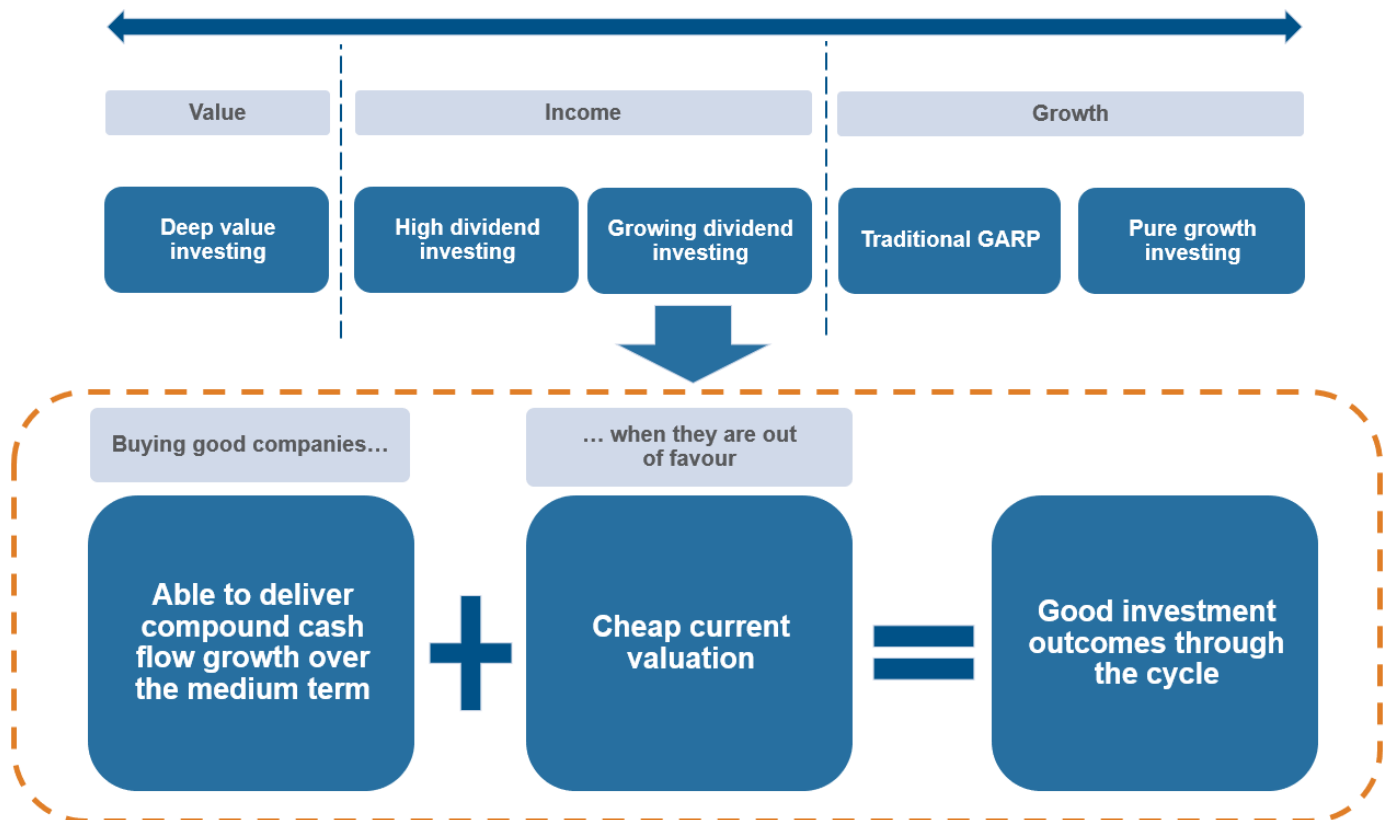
Value

Income

Growth

Deep value investing

High dividend investing

Growing dividend investing

Traditional GARP

Pure growth investing

Buying good companies…

… when they are out of favour

Able to deliver compound cash flow growth over the medium term

+

Cheap current valuation

=

Good investment outcomes through the cycle